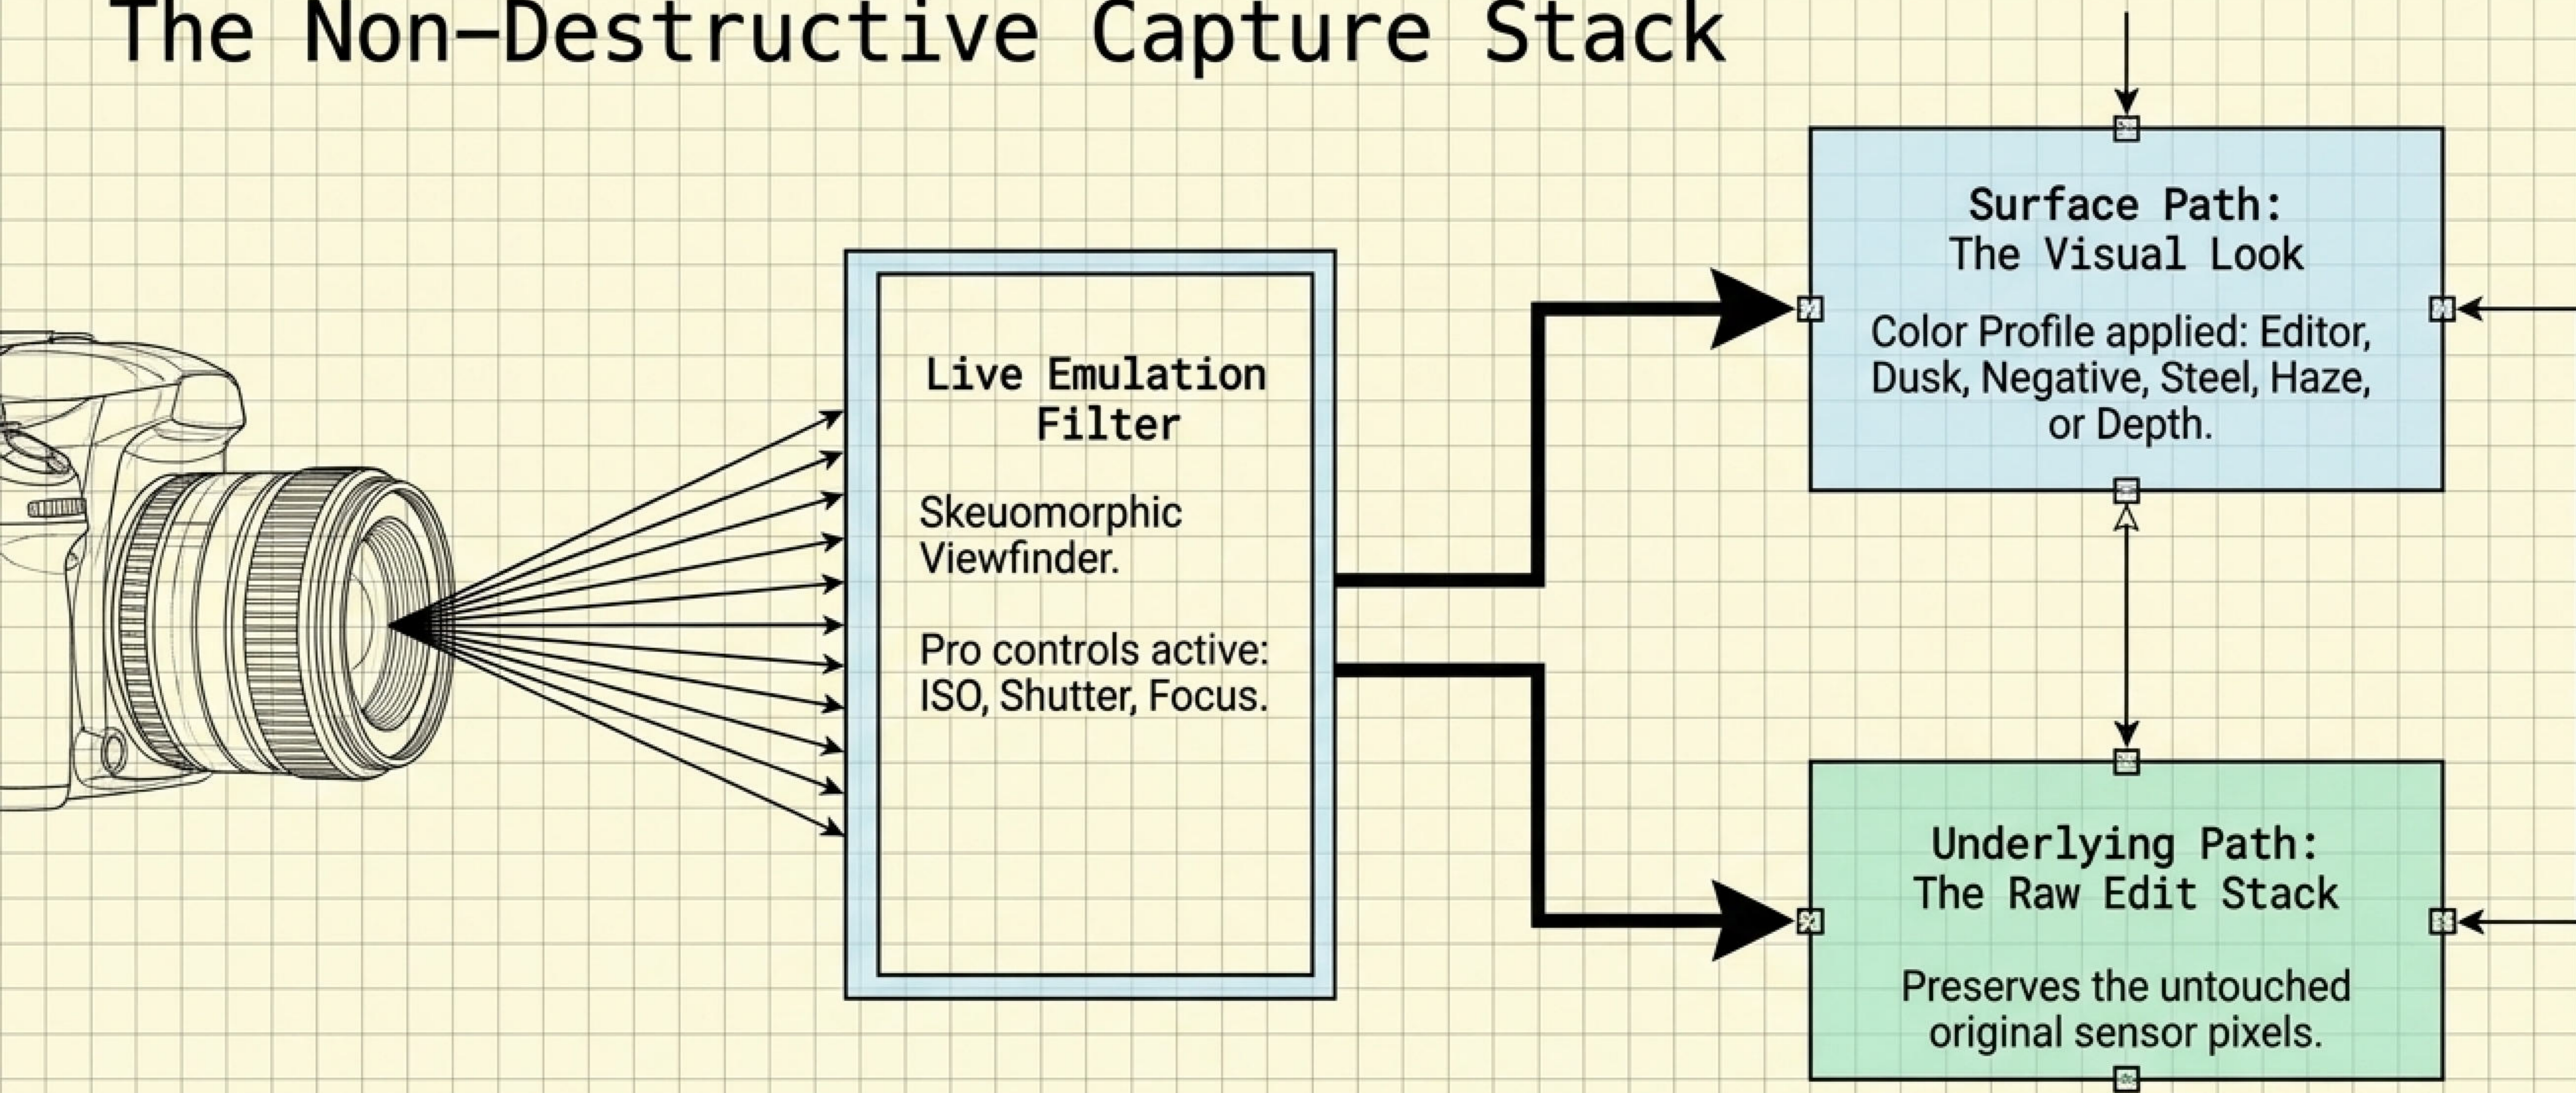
The Non-Destructive Capture Stack

Live Emulation Filter

Skeuomorphic Viewfinder.

Pro controls active: ISO, Shutter, Focus.

Surface Path: The Visual Look

Color Profile applied: Editor, Dusk, Negative, Steel, Haze, or Depth.

Underlying Path: The Raw Edit Stack

Preserves the untouched original sensor pixels.